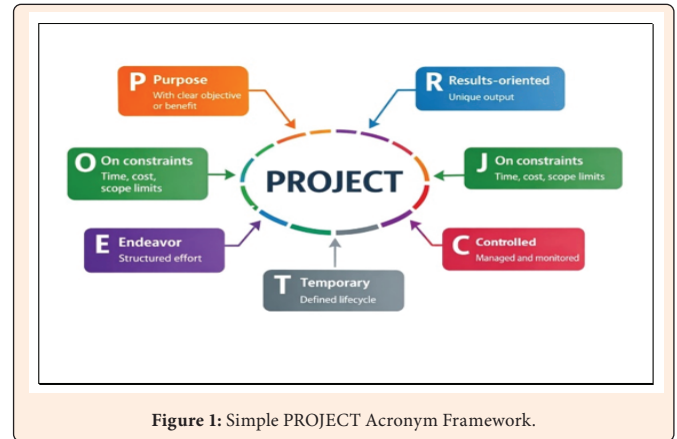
P Purpose
With clear objective or benefit

R Results-oriented
Unique output

O On constraints
Time, cost, scope limits

PROJECT

J On constraints
Time, cost, scope limits

E Endeavor
Structured effort

C Controlled
Managed and monitored

T Temporary
Defined lifecycle

**Figure 1:** Simple PROJECT Acronym Framework.